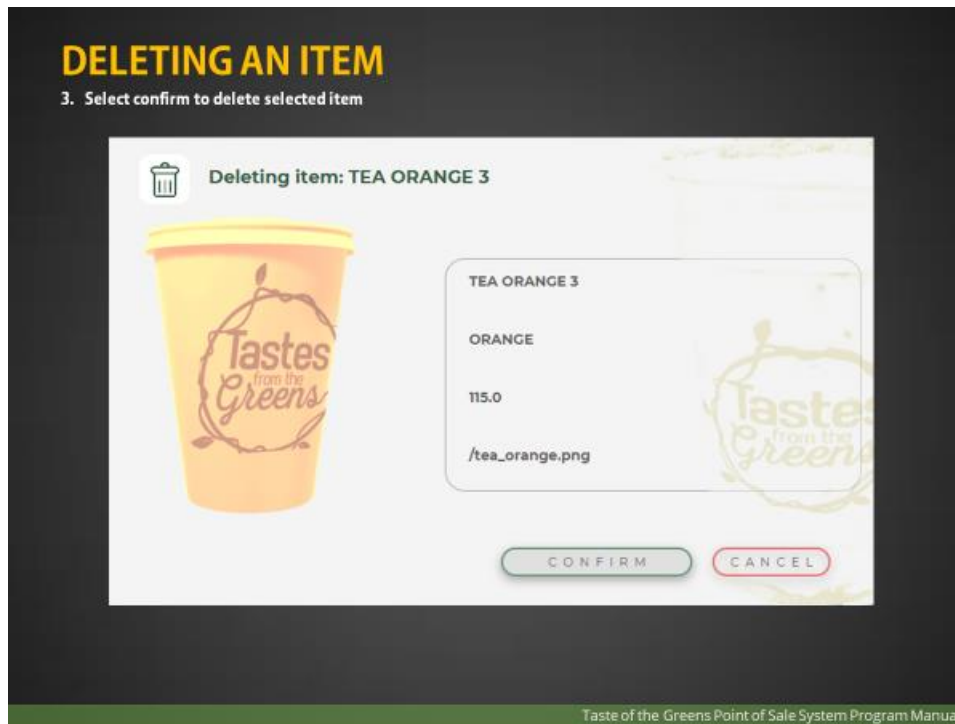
DELETING AN ITEM

3. Select confirm to delete selected item

Deleting item: TEA ORANGE 3

Tastes from the Greens

TEA ORANGE 3

ORANGE

115.0

/tea_orange.png

Tastes from the Greens

CONFIRM

CANCEL

Taste of the Greens Point of Sale System Program Manua